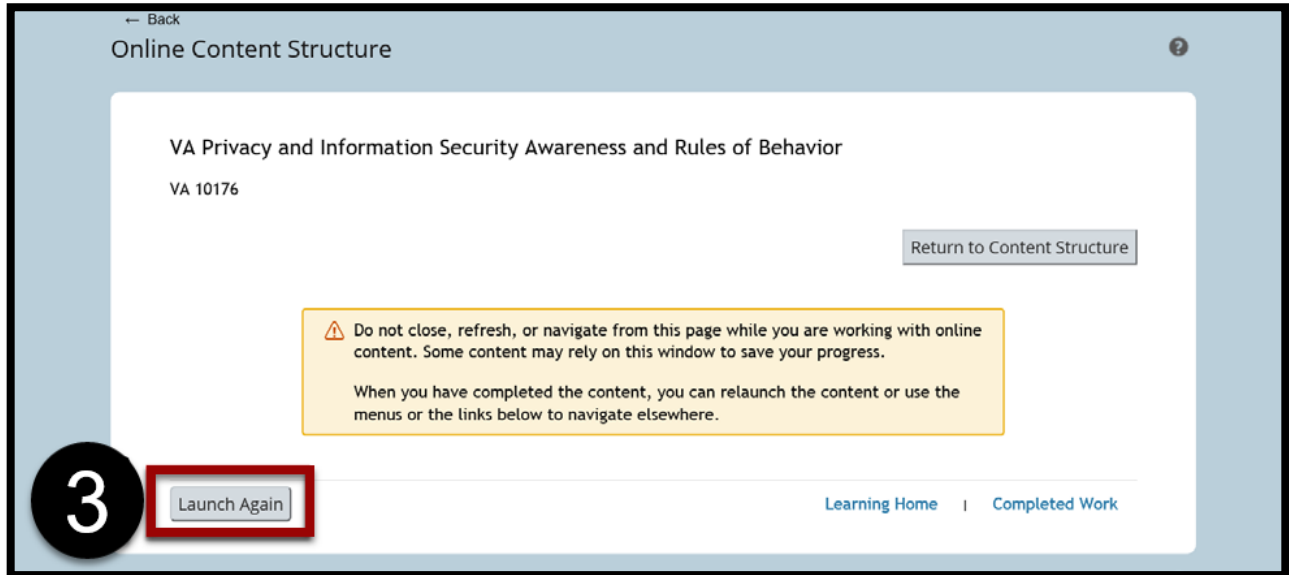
← Back

Online Content Structure

?

VA Privacy and Information Security Awareness and Rules of Behavior

VA 10176

Return to Content Structure

Do not close, refresh, or navigate from this page while you are working with online content. Some content may rely on this window to save your progress.

When you have completed the content, you can relaunch the content or use the menus or the links below to navigate elsewhere.

3

Launch Again

Learning Home | Completed Work